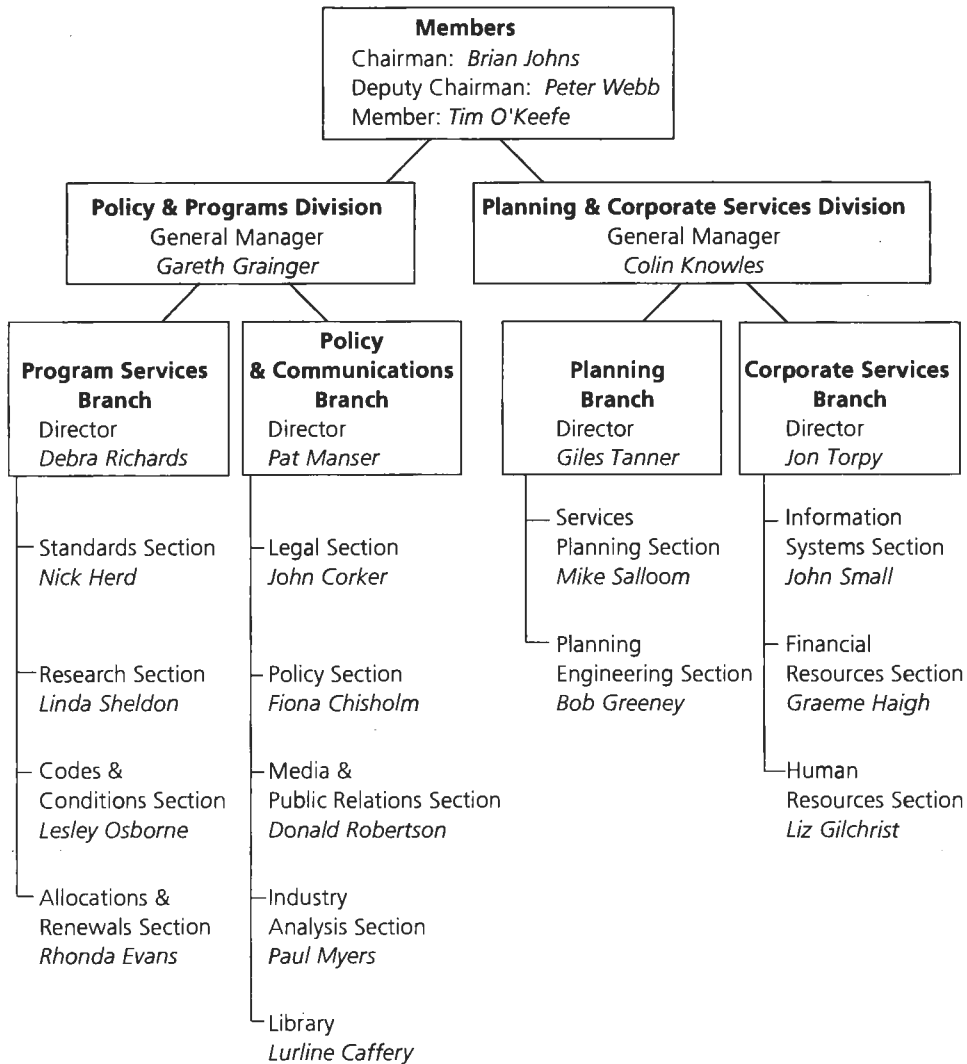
**Members**
Chairman: *Brian Johns*
Deputy Chairman: *Peter Webb*
Member: *Tim O'Keefe*

**Policy & Programs Division**
General Manager
*Gareth Grainger*

**Planning & Corporate Services Division**
General Manager
*Colin Knowles*

**Program Services Branch**
Director
*Debra Richards*

Standards Section
*Nick Herd*

Research Section
*Linda Sheldon*

Codes & Conditions Section
*Lesley Osborne*

Allocations & Renewals Section
*Rhonda Evans*

**Policy & Communications Branch**
Director
*Pat Manser*

Legal Section
*John Corker*

Policy Section
*Fiona Chisholm*

Media & Public Relations Section
*Donald Robertson*

Industry Analysis Section
*Paul Myers*

Library
*Lurline Caffery*

**Planning Branch**
Director
*Giles Tanner*

Services Planning Section
*Mike Salloom*

Planning Engineering Section
*Bob Greeney*

**Corporate Services Branch**
Director
*Jon Torpy*

Information Systems Section
*John Small*

Financial Resources Section
*Graeme Haigh*

Human Resources Section
*Liz Gilchrist*